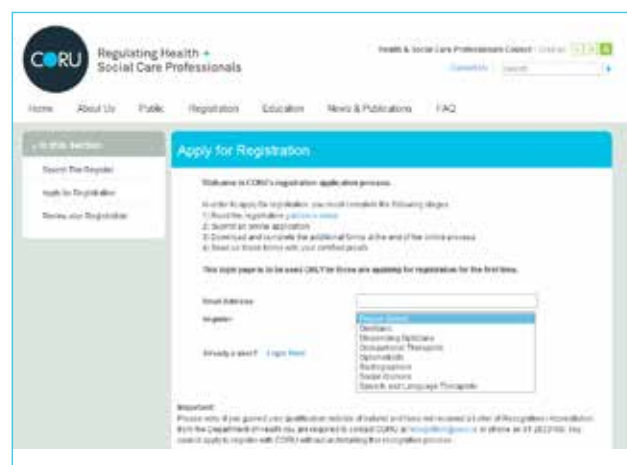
CORU

Regulating Health + Social Care Professionals

Health & Social Care Professionals Council | Gaeilge

Contact Us | Search

Home | About Us | Public | Registration | Education | News & Publications | FAQ

In this Section

Search The Register

Apply for Registration

Renew your Registration

Apply for Registration

Welcome to CORU's registration application process.

In order to apply for registration, you must complete the following stages:
1) Read the registration guidance notes
2) Submit an online application
3) Download and complete the additional forms at the end of the online process
4) Send us those forms with your certified proofs

This login page is to be used ONLY for those are applying for registration for the first time.

Email Address

Register

Please Select
Dietitians
Dispensing Opticians
Occupational Therapists
Optometrists
Radiographers
Social Workers
Speech and Language Therapists

Already a User? Login Here

Important:
Please note if you gained your qualification outside of Ireland and have not received a letter of Recognition / Accreditation from the Department of Health you are required to contact CORU at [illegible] or phone on 01 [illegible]. You cannot apply to register with CORU without undertaking the recognition process.